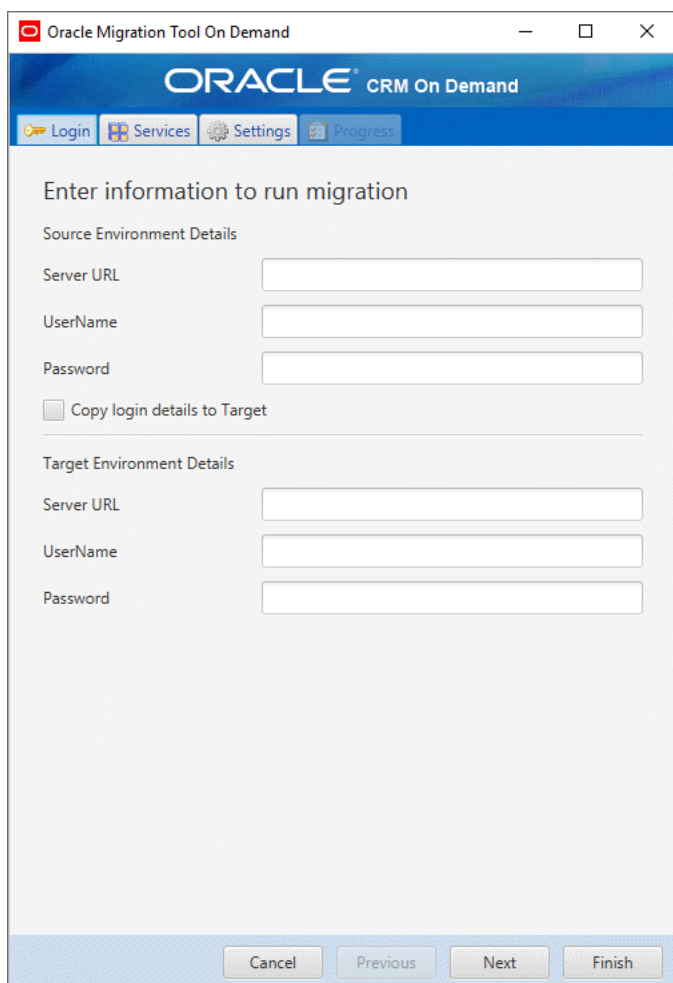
Oracle Migration Tool On Demand

ORACLE CRM On Demand

Login Services Settings Progress

Enter information to run migration

Source Environment Details

Server URL

UserName

Password

Copy login details to Target

Target Environment Details

Server URL

UserName

Password

Cancel Previous Next Finish